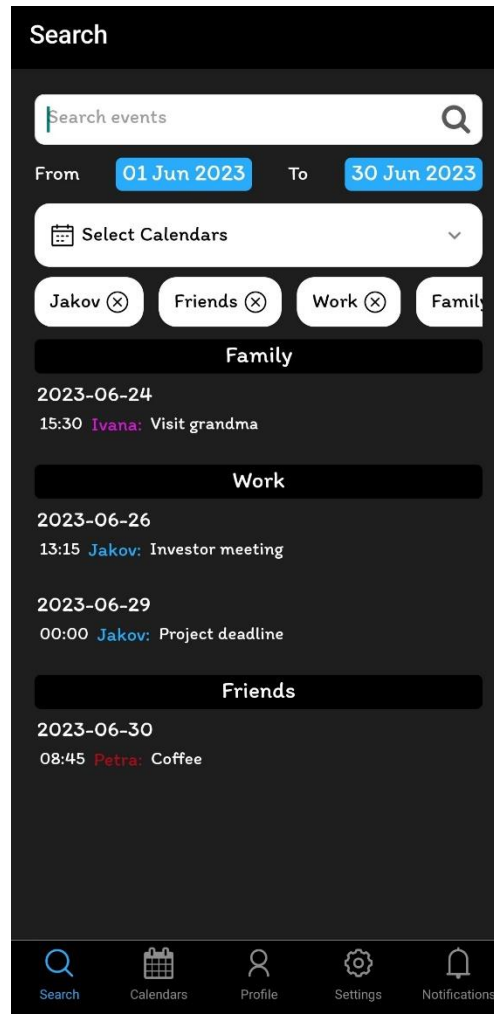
Search

Search events

From 01 Jun 2023 To 30 Jun 2023

Select Calendars

Jakov ⓧ Friends ⓧ Work ⓧ Famil

Family

2023-06-24
15:30 Ivana: Visit grandma

Work

2023-06-26
13:15 Jakov: Investor meeting

2023-06-29
00:00 Jakov: Project deadline

Friends

2023-06-30
08:45 Petra: Coffee

Search Calendars Profile Settings Notifications